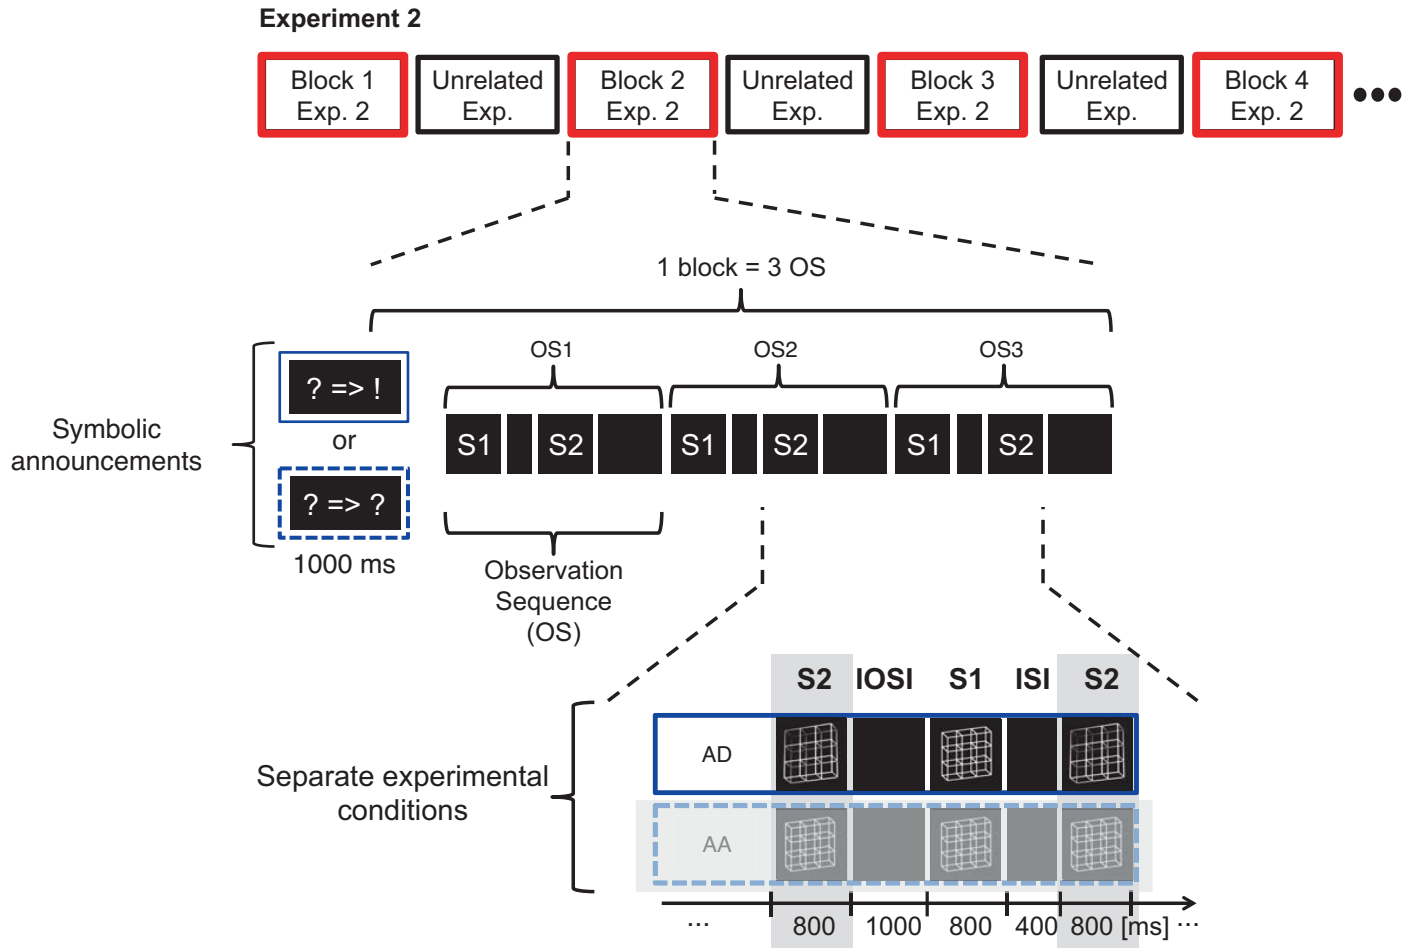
Experiment 2

Block 1 Exp. 2

Unrelated Exp.

Block 2 Exp. 2

Unrelated Exp.

Block 3 Exp. 2

Unrelated Exp.

Block 4 Exp. 2

•••

1 block = 3 OS

OS1

OS2

OS3

Symbolic announcements

? => !

or

? => ?

1000 ms

S1 S2 S1 S2 S1 S2

Observation Sequence (OS)

S2 IOSI S1 ISI S2

Separate experimental conditions

AD

AA

··· 800 1000 800 400 800 [ms] ···